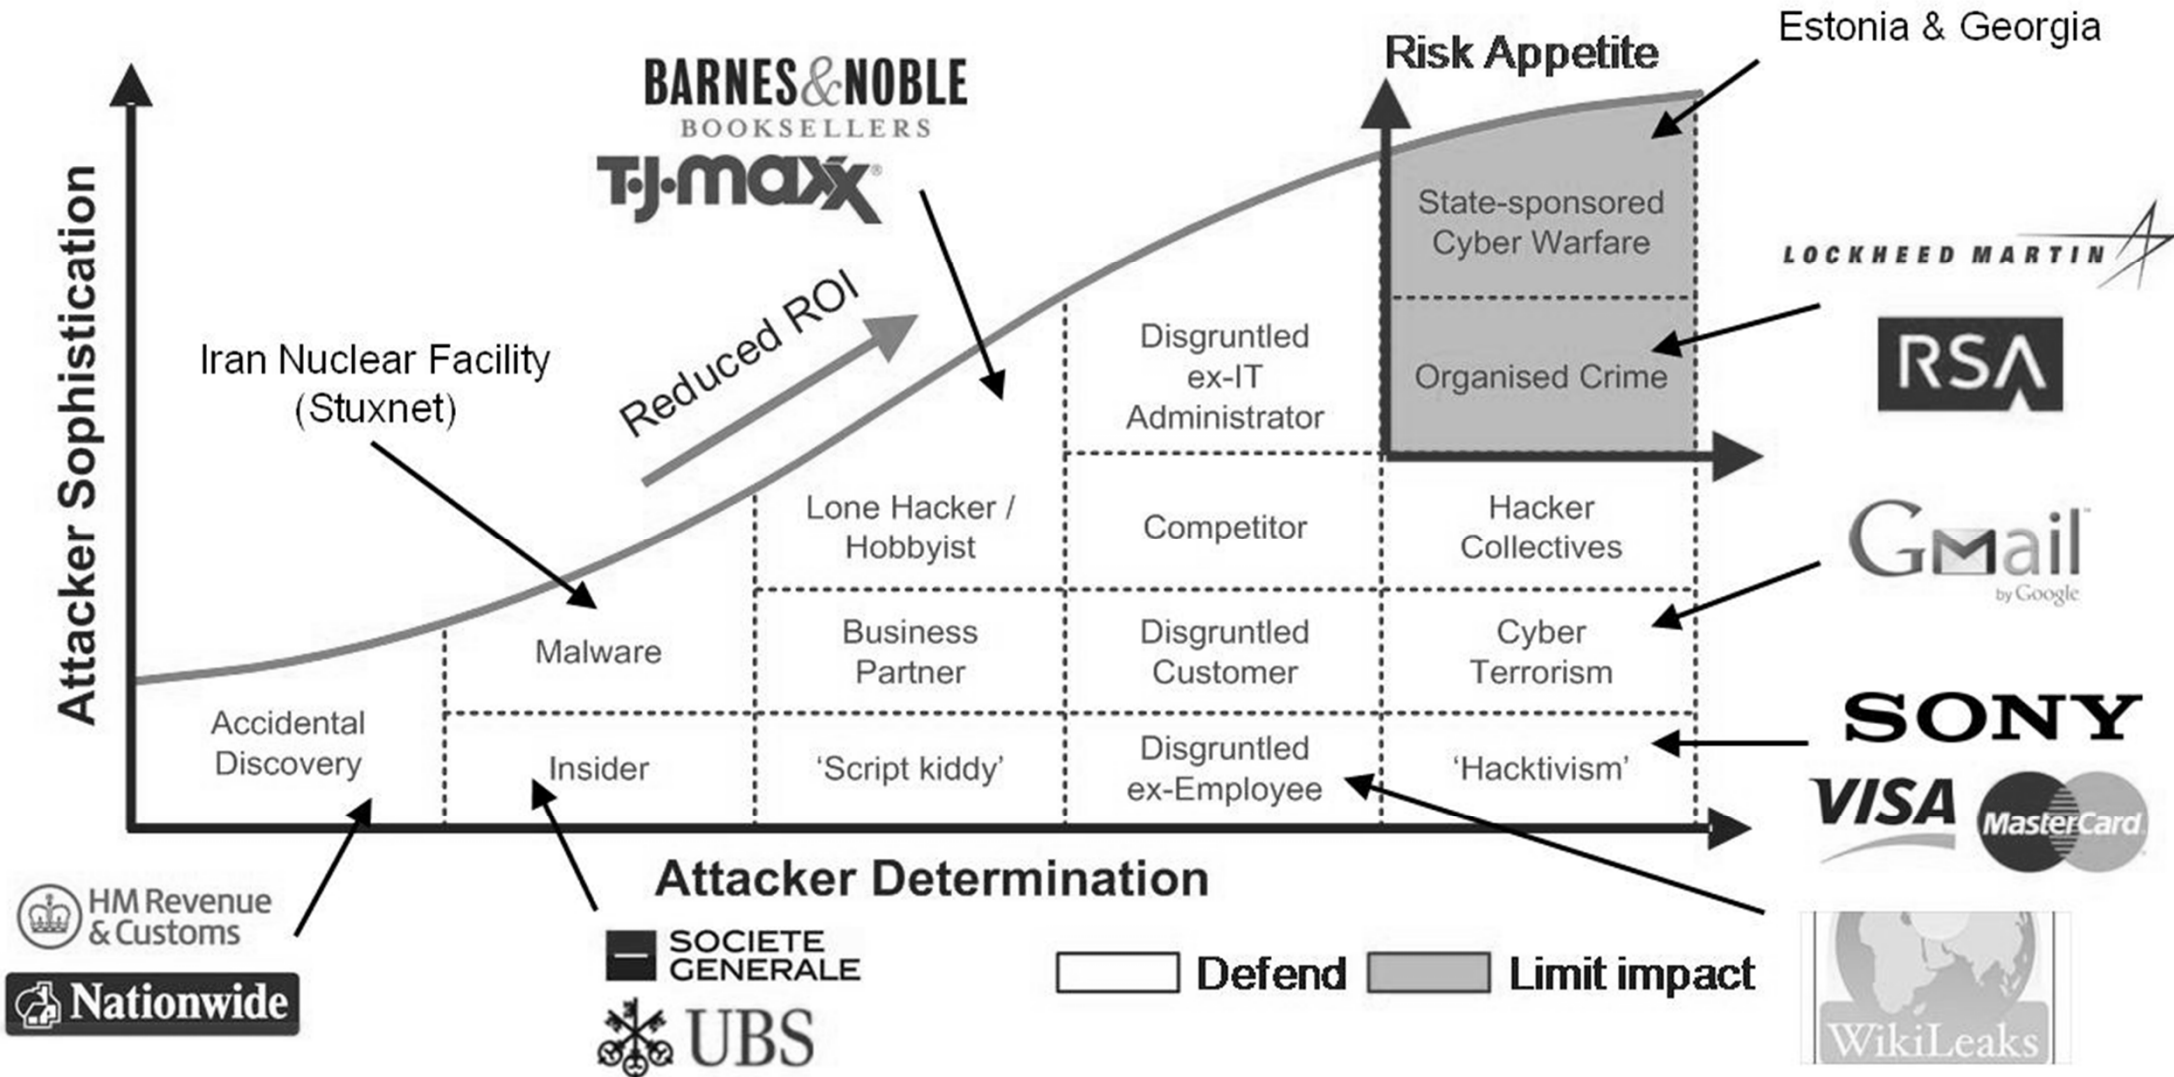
Estonia & Georgia

Risk Appetite

BARNES&NOBLE
BOOKSELLERS

T·J·maxx

Attacker Sophistication

State-sponsored Cyber Warfare

LOCKHEED MARTIN

Reduced ROI

Iran Nuclear Facility (Stuxnet)

Disgruntled ex-IT Administrator

Organised Crime

RSA

Lone Hacker / Hobbyist

Competitor

Hacker Collectives

GMail by Google

Malware

Business Partner

Disgruntled Customer

Cyber Terrorism

Accidental Discovery

Insider

'Script kiddy'

Disgruntled ex-Employee

'Hacktivism'

SONY

VISA

MasterCard

Attacker Determination

HM Revenue & Customs

Nationwide

SOCIETE GENERALE

UBS

Defend

Limit impact

WikiLeaks